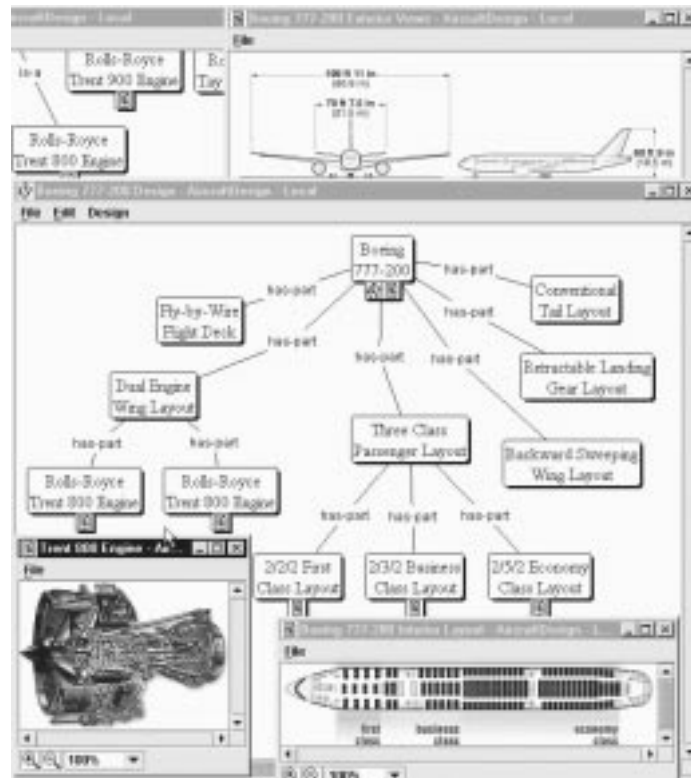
AircraftDesign - Local
Rolls-Royce Trent 900 Engine
Rc Tay
Rolls-Royce Trent 800 Engine
Boeing 777-200 Exterior Views - AircraftDesign - Local
File
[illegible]
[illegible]
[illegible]
Boeing 777-200 Design - AircraftDesign - Local
File Edit Design
Boeing 777-200
has-part
Conventional Tail Layout
has-part
Fly-by-Wire Flight Deck
has-part
has-part
has-part
Retractable Landing Gear Layout
Dual Engine Wing Layout
Three Class Passenger Layout
Backward Sweeping Wing Layout
has-part
has-part
Rolls-Royce Trent 800 Engine
Rolls-Royce Trent 800 Engine
has-part
has-part
has-part
Trent 800 Engine - Air...
File
2/2/2 First Class Layout
2/3/2 Business Class Layout
2/5/2 Economy Class Layout
Boeing 777-200 Interior Layout - AircraftDesign - L...
File
first class
business class
economy class
100%
100%